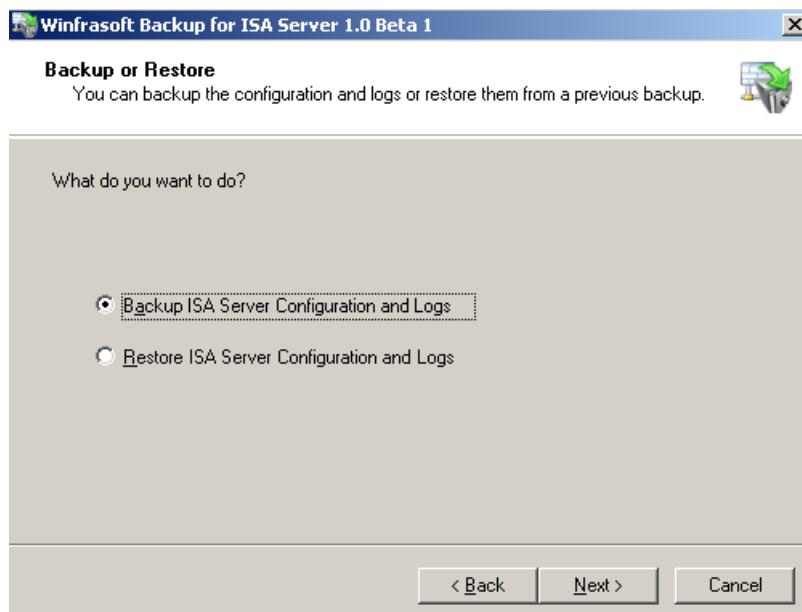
Winfrasoft Backup for ISA Server 1.0 Beta 1

Backup or Restore
You can backup the configuration and logs or restore them from a previous backup.

What do you want to do?

Backup ISA Server Configuration and Logs

Restore ISA Server Configuration and Logs

< Back
Next >
Cancel